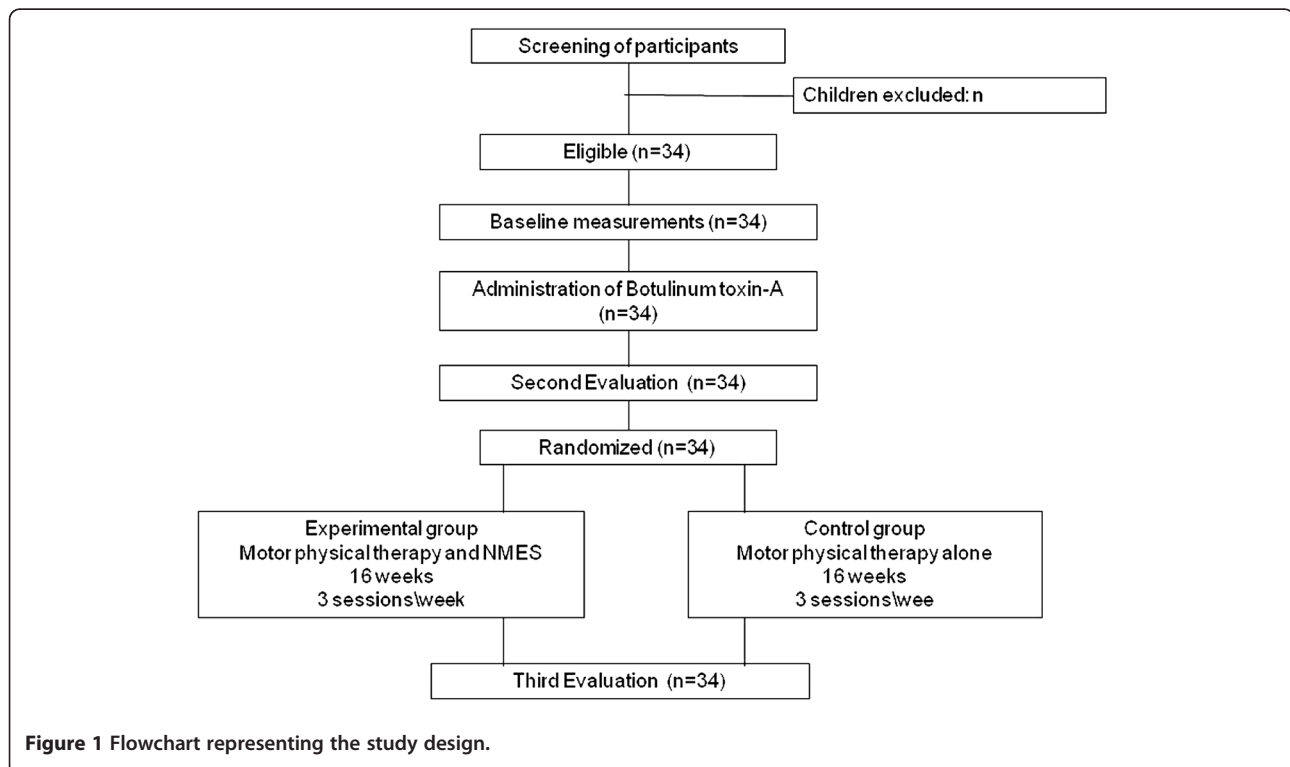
Screening of participants

Children excluded: n

Eligible (n=34)

Baseline measurements (n=34)

Administration of Botulinum toxin-A (n=34)

Second Evaluation (n=34)

Randomized (n=34)

Experimental group
Motor physical therapy and NMES
16 weeks
3 sessions\week

Control group
Motor physical therapy alone
16 weeks
3 sessions\wee

Third Evaluation (n=34)

Figure 1 Flowchart representing the study design.